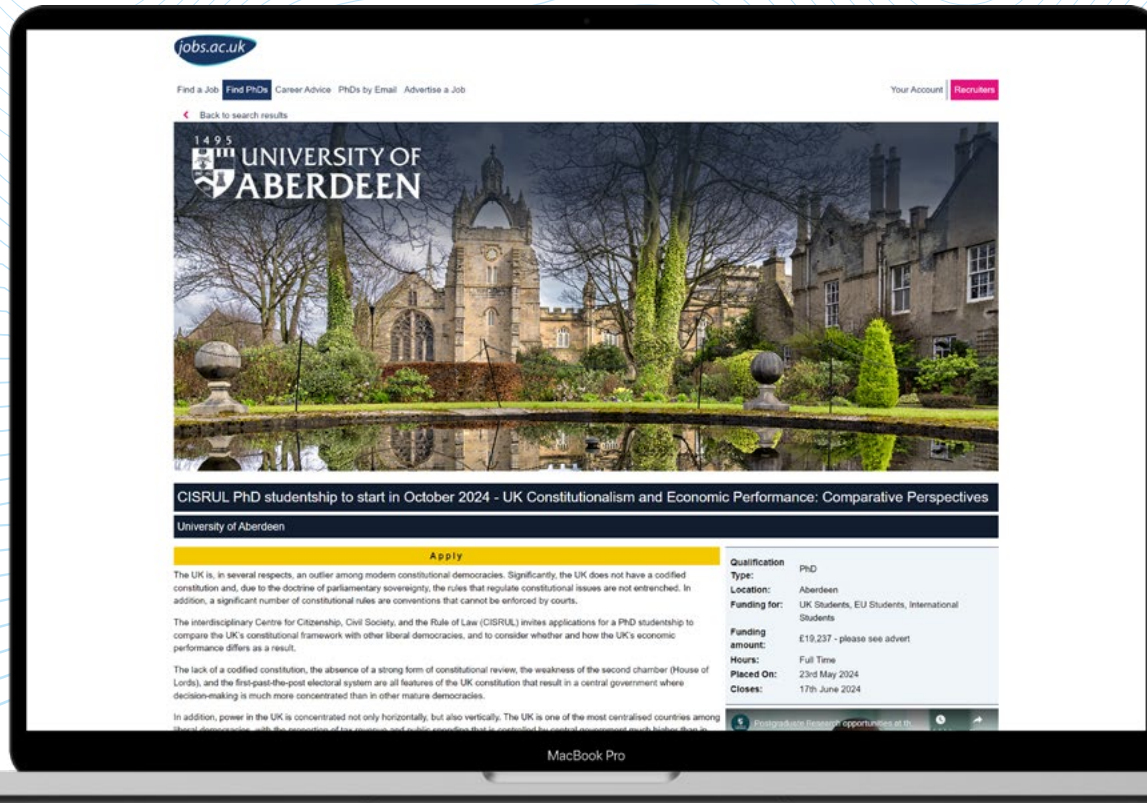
jobs.ac.uk

Find a Job Find PhDs Career Advice PhDs by Email Advertise a Job

Your Account Recruiters

Back to search results

1495 UNIVERSITY OF ABERDEEN

CISRUL PhD studentship to start in October 2024 - UK Constitutionalism and Economic Performance: Comparative Perspectives

University of Aberdeen

Apply

The UK is, in several respects, an outlier among modern constitutional democracies. Significantly, the UK does not have a codified constitution and, due to the doctrine of parliamentary sovereignty, the rules that regulate constitutional issues are not entrenched. In addition, a significant number of constitutional rules are conventions that cannot be enforced by courts.

The interdisciplinary Centre for Citizenship, Civil Society, and the Rule of Law (CISRUL) invites applications for a PhD studentship to compare the UK's constitutional framework with other liberal democracies, and to consider whether and how the UK's economic performance differs as a result.

The lack of a codified constitution, the absence of a strong form of constitutional review, the weakness of the second chamber (House of Lords), and the first-past-the-post electoral system are all features of the UK constitution that result in a central government where decision-making is much more concentrated than in other mature democracies.

In addition, power in the UK is concentrated not only horizontally, but also vertically. The UK is one of the most centralised countries among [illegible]

| | |
|---|---|
| Qualification Type: | PhD |
| Location: | Aberdeen |
| Funding for: | UK Students, EU Students, International Students |
| Funding amount: | £19,237 - please see advert |
| Hours: | Full Time |
| Placed On: | 23rd May 2024 |
| Closes: | 17th June 2024 |

Postgraduate Research opportunities at th...

MacBook Pro